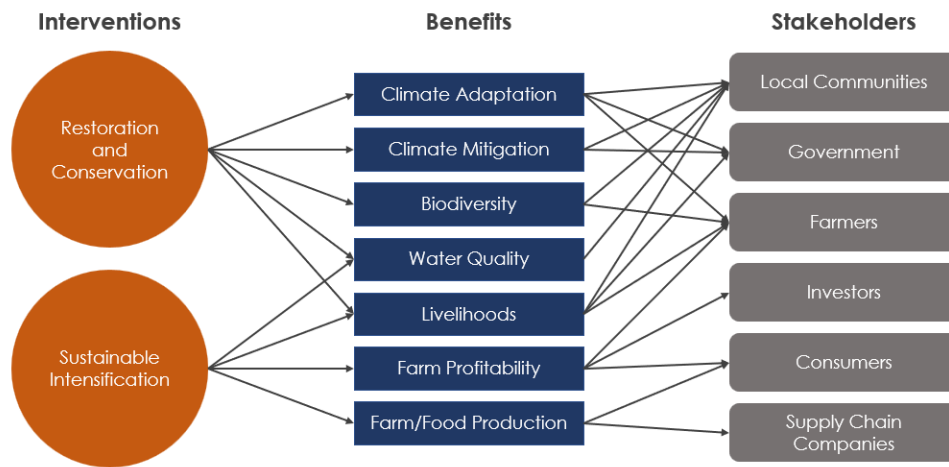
Interventions

Benefits

Stakeholders

Restoration and Conservation

Sustainable Intensification

Climate Adaptation

Climate Mitigation

Biodiversity

Water Quality

Livelihoods

Farm Profitability

Farm/Food Production

Local Communities

Government

Farmers

Investors

Consumers

Supply Chain Companies